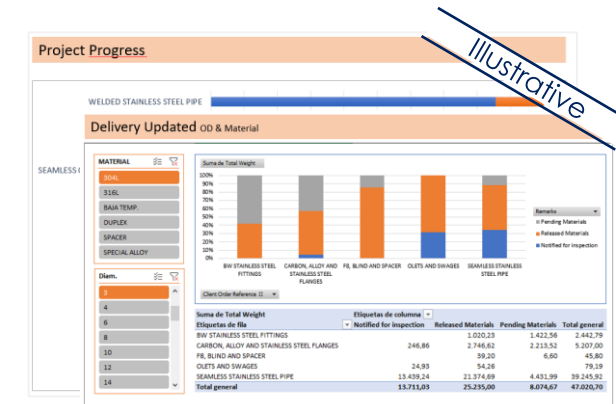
Illustrative

Project Progress

WELDED STAINLESS STEEL PIPE

SEAMLESS

Delivery Updated OD & Material

MATERIAL

304L
316L
BAJA TEMP
DUPLEX
SPACER
SPECIAL ALLOY

Diam.

3
4
6
8
10
12
14

Suma de Total Weight

100%
90%
80%
70%
60%
50%
40%
30%
20%
10%
0%

BW STAINLESS STEEL FITTINGS
CARBON, ALLOY AND STAINLESS STEEL FLANGES
F8, BLIND AND SPACER
OLETS AND SWAGES
SEAMLESS STAINLESS STEEL PIPE

Remarks
Pending Materials
Released Materials
Notified for inspection

Client Order Reference

| Suma de Total Weight | Etiquetas de columna | | | |
|---|---|---|---|---|
| Etiquetas de fila | Notified for inspection | Released Materials | Pending Materials | Total general |
| BW STAINLESS STEEL FITTINGS | | 1.020,23 | 1.422,56 | 2.442,79 |
| CARBON, ALLOY AND STAINLESS STEEL FLANGES | 246,86 | 2.746,62 | 2.213,52 | 5.207,00 |
| F8, BLIND AND SPACER | | 39,20 | 6,60 | 45,80 |
| OLETS AND SWAGES | 24,93 | 54,26 | | 79,19 |
| SEAMLESS STAINLESS STEEL PIPE | 13.439,24 | 21.374,69 | 4.431,99 | 39.245,92 |
| Total general | 13.711,03 | 25.235,00 | 8.074,67 | 47.020,70 |